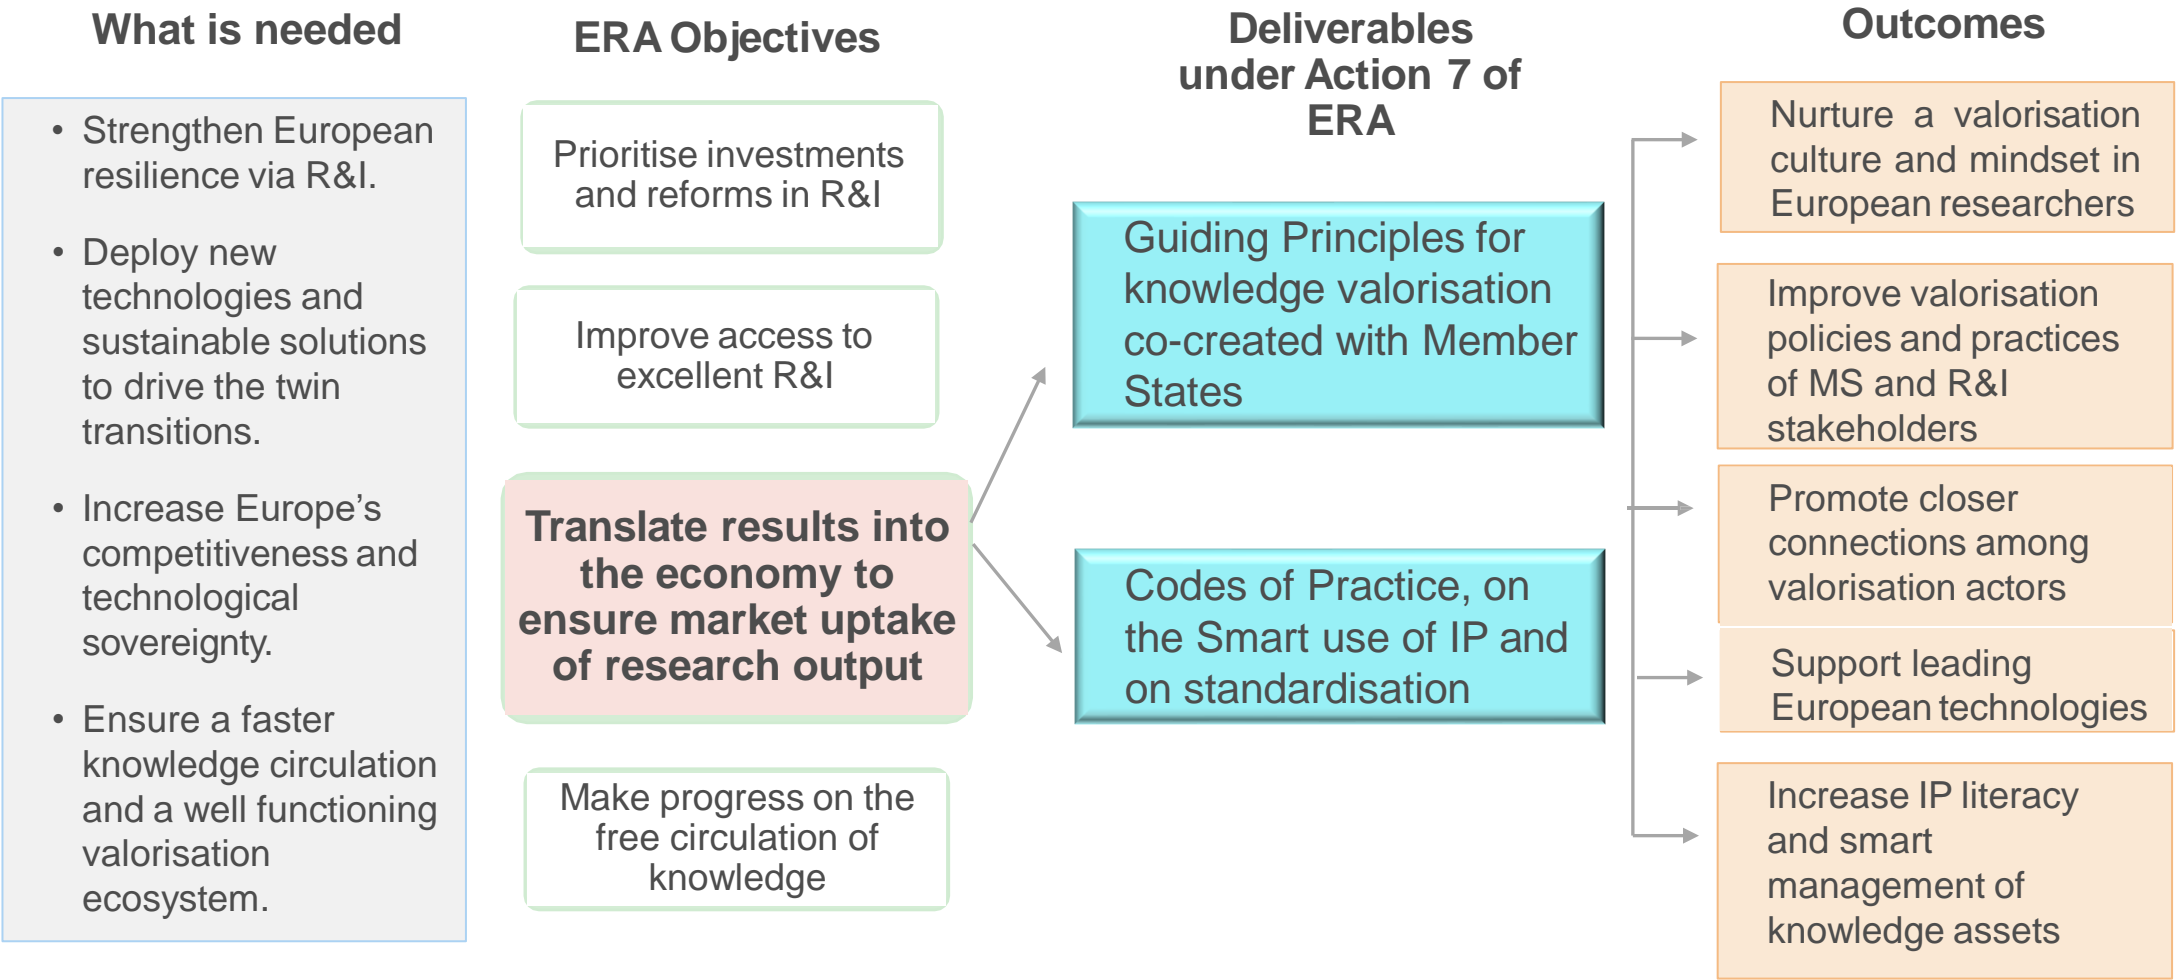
What is needed

- Strengthen European resilience via R&I.
- Deploy new technologies and sustainable solutions to drive the twin transitions.
- Increase Europe's competitiveness and technological sovereignty.
- Ensure a faster knowledge circulation and a well functioning valorisation ecosystem.

ERA Objectives

Prioritise investments and reforms in R&I

Improve access to excellent R&I

Translate results into the economy to ensure market uptake of research output

Make progress on the free circulation of knowledge

Deliverables under Action 7 of ERA

Guiding Principles for knowledge valorisation co-created with Member States

Codes of Practice, on the Smart use of IP and on standardisation

Outcomes

Nurture a valorisation culture and mindset in European researchers

Improve valorisation policies and practices of MS and R&I stakeholders

Promote closer connections among valorisation actors

Support leading European technologies

Increase IP literacy and smart management of knowledge assets